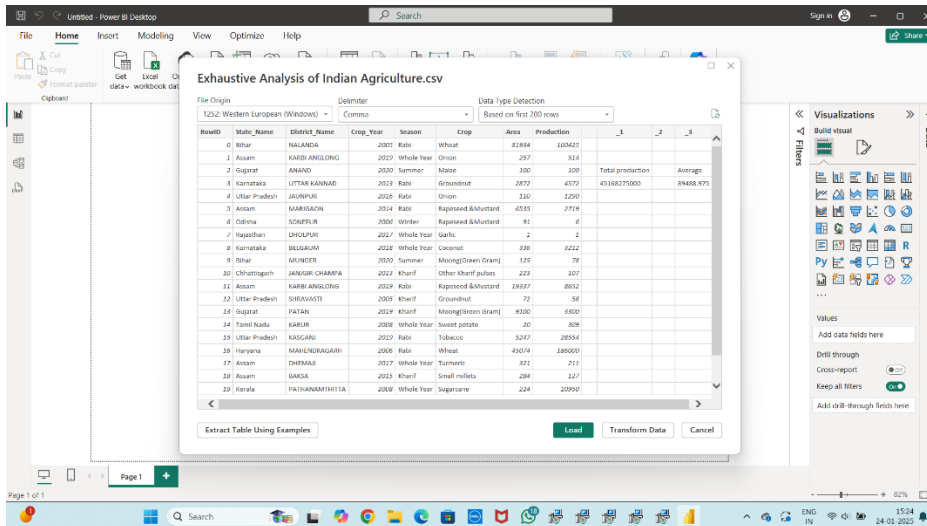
Untitled - Power BI Desktop

Search

Sign in

File Home Insert Modeling View Optimize Help

Share

Cut
Copy
Paste
Format painter
Clipboard

Get data
Excel workbook

Exhaustive Analysis of Indian Agriculture.csv

File Origin
1252: Western European (Windows)

Delimiter
Comma

Data Type Detection
Based on first 200 rows

| RowID | State_Name | District_Name | Crop_Year | Season | Crop | Area | Production | _1 | _2 | _3 |
|---|---|---|---|---|---|---|---|---|---|---|
| 0 | Bihar | NALANDA | 2003 | Rabi | Wheat | 81934 | 160425 | | | |
| 1 | Assam | KARBI ANGLONG | 2019 | Whole Year | Onion | 257 | 514 | | | |
| 2 | Gujarat | ANAND | 2020 | Summer | Maize | 100 | 100 | Total production | | Average |
| 3 | Karnataka | UTTAR KANNAD | 2013 | Rabi | Groundnut | 2872 | 4572 | 45168275000 | | 89488.975 |
| 4 | Uttar Pradesh | JAUNPUR | 2016 | Rabi | Onion | 110 | 1250 | | | |
| 5 | Assam | MARIGAON | 2014 | Rabi | Rapeseed &Mustard | 6535 | 2719 | | | |
| 6 | Odisha | SONEPUR | 2006 | Winter | Rapeseed &Mustard | 91 | 6 | | | |
| 7 | Rajasthan | DHOLPUR | 2017 | Whole Year | Garlic | 1 | 2 | | | |
| 8 | Karnataka | BELGAUM | 2018 | Whole Year | Coconut | 336 | 3212 | | | |
| 9 | Bihar | MUNGER | 2020 | Summer | Moong(Green Gram) | 125 | 78 | | | |
| 10 | Chhattisgarh | JANJGIR CHAMPA | 2013 | Kharif | Other Kharif pulses | 223 | 107 | | | |
| 11 | Assam | KARBI ANGLONG | 2019 | Rabi | Rapeseed &Mustard | 19337 | 8652 | | | |
| 12 | Uttar Pradesh | SHRAVASTI | 2005 | Kharif | Groundnut | 72 | 58 | | | |
| 13 | Gujarat | PATAN | 2019 | Kharif | Moong(Green Gram) | 9300 | 3300 | | | |
| 14 | Tamil Nadu | KARUR | 2008 | Whole Year | Sweet potato | 20 | 309 | | | |
| 15 | Uttar Pradesh | KASGANJ | 2019 | Rabi | Tobacco | 5247 | 28554 | | | |
| 16 | Haryana | MAHENDRAGARH | 2006 | Rabi | Wheat | 45074 | 186000 | | | |
| 17 | Assam | DHEMAJI | 2017 | Whole Year | Turmeric | 321 | 211 | | | |
| 18 | Assam | BAKSA | 2015 | Kharif | Small millets | 284 | 127 | | | |
| 19 | Kerala | PATHANAMTHITTA | 2008 | Whole Year | Sugarcane | 224 | 10950 | | | |

Extract Table Using Examples
Load
Transform Data
Cancel

Filters

Visualizations
Build visual

Values
Add data fields here
Drill through
Cross-report
Off
Keep all filters
On
Add drill-through fields here

Page 1

Page 1 of 1

82%

Search

ENG IN
15:24
24-01-2025